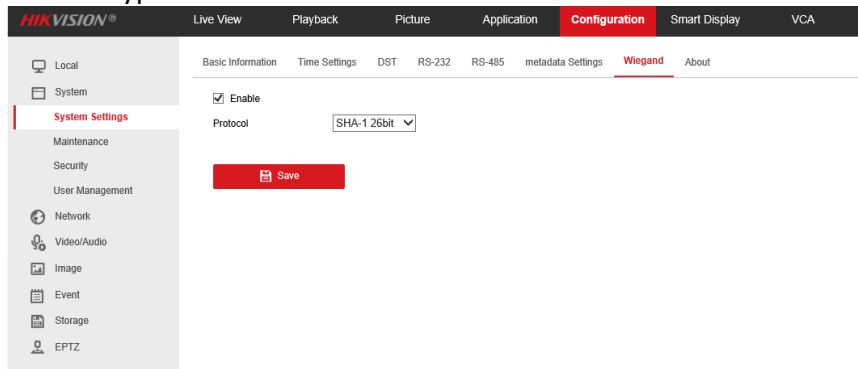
HIKVISION®
Live View
Playback
Picture
Application
Configuration
Smart Display
VCA

Local
System
System Settings
Maintenance
Security
User Management
Network
Video/Audio
Image
Event
Storage
EPTZ

Basic Information
Time Settings
DST
RS-232
RS-485
metadata Settings
Wiegand
About

Enable
Protocol
SHA-1 26bit

Save